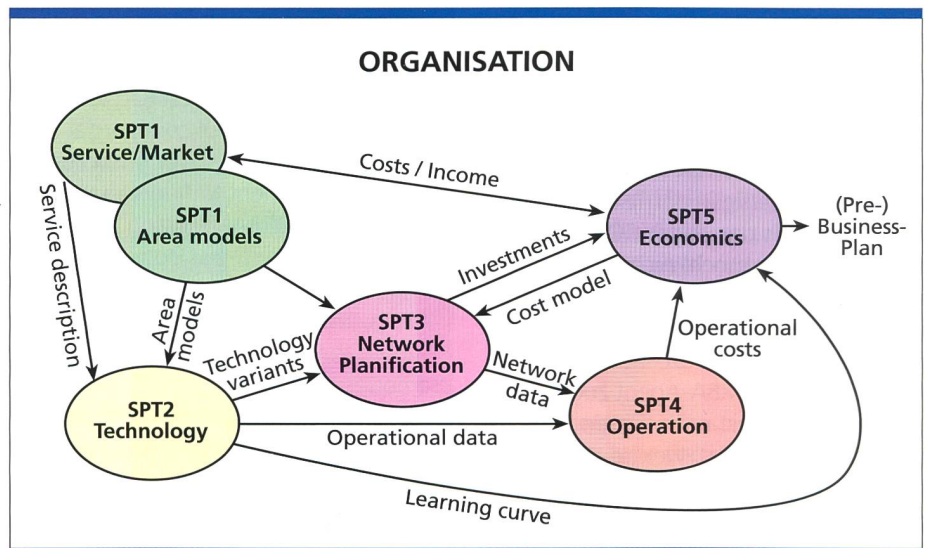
ORGANISATION

SPT1
Service/Market

SPT1
Area models

Costs / Income

SPT5
Economics

(Pre-)
Business-
Plan

Service description

Area models

Investments

Cost model

SPT3
Network
Planification

Technology variants

Operational costs

Network data

SPT4
Operation

SPT2
Technology

Operational data

Learning curve